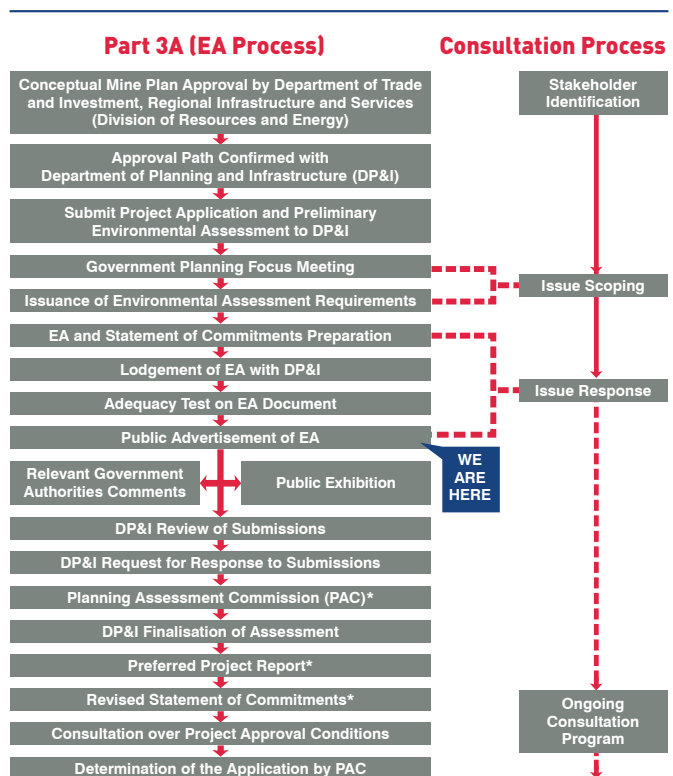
Part 3A (EA Process)

Consultation Process

Conceptual Mine Plan Approval by Department of Trade and Investment, Regional Infrastructure and Services (Division of Resources and Energy)

Approval Path Confirmed with Department of Planning and Infrastructure (DP&I)

Submit Project Application and Preliminary Environmental Assessment to DP&I

Government Planning Focus Meeting

Issuance of Environmental Assessment Requirements

EA and Statement of Commitments Preparation

Lodgement of EA with DP&I

Adequacy Test on EA Document

Public Advertisement of EA

Relevant Government Authorities Comments

Public Exhibition

WE ARE HERE

DP&I Review of Submissions

DP&I Request for Response to Submissions

Planning Assessment Commission (PAC)*

DP&I Finalisation of Assessment

Preferred Project Report*

Revised Statement of Commitments*

Consultation over Project Approval Conditions

Determination of the Application by PAC

Stakeholder Identification

Issue Scoping

Issue Response

Ongoing Consultation Program